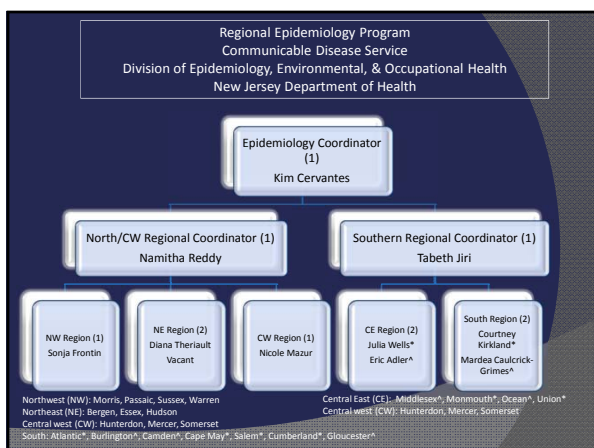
Regional Epidemiology Program
Communicable Disease Service
Division of Epidemiology, Environmental, & Occupational Health
New Jersey Department of Health

Epidemiology Coordinator
(1)
Kim Cervantes

North/CW Regional Coordinator (1)
Namitha Reddy

Southern Regional Coordinator (1)
Tabeth Jiri

NW Region (1)
Sonja Frontin

NE Region (2)
Diana Theriault
Vacant

CW Region (1)
Nicole Mazur

CE Region (2)
Julia Wells*
Eric Adler^

South Region (2)
Courtney Kirkland*
Mardea Caulcrick-Grimes^

Northwest (NW): Morris, Passaic, Sussex, Warren
Northeast (NE): Bergen, Essex, Hudson
Central west (CW): Hunterdon, Mercer, Somerset
South: Atlantic*, Burlington^, Camden^, Cape May*, Salem*, Cumberland*, Gloucester^

Central East (CE): Middlesex^, Monmouth^, Ocean^, Union*
Central west (CW): Hunterdon, Mercer, Somerset